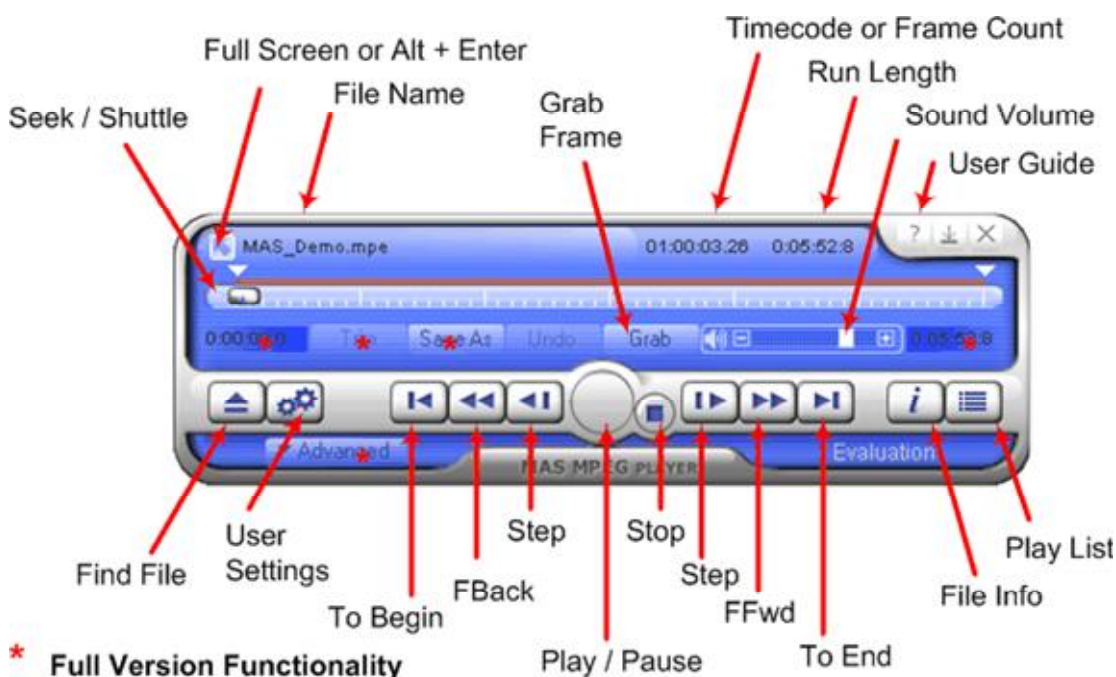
Timecode or Frame Count

Full Screen or Alt + Enter

Run Length

File Name

Grab Frame

Seek / Shuttle

Sound Volume

User Guide

MAS_Demo.mpe

01:00:03.26

0:05:52:8

? ⊥ X

0:00:0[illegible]0

T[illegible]

Save As

Undo

Grab

0:05:5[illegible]:8

Advanced

MAS MPEG PLAYER

Evaluation

Find File

User Settings

To Begin

FBack

Step

Stop

Step

FFwd

To End

Play / Pause

File Info

Play List

* Full Version Functionality